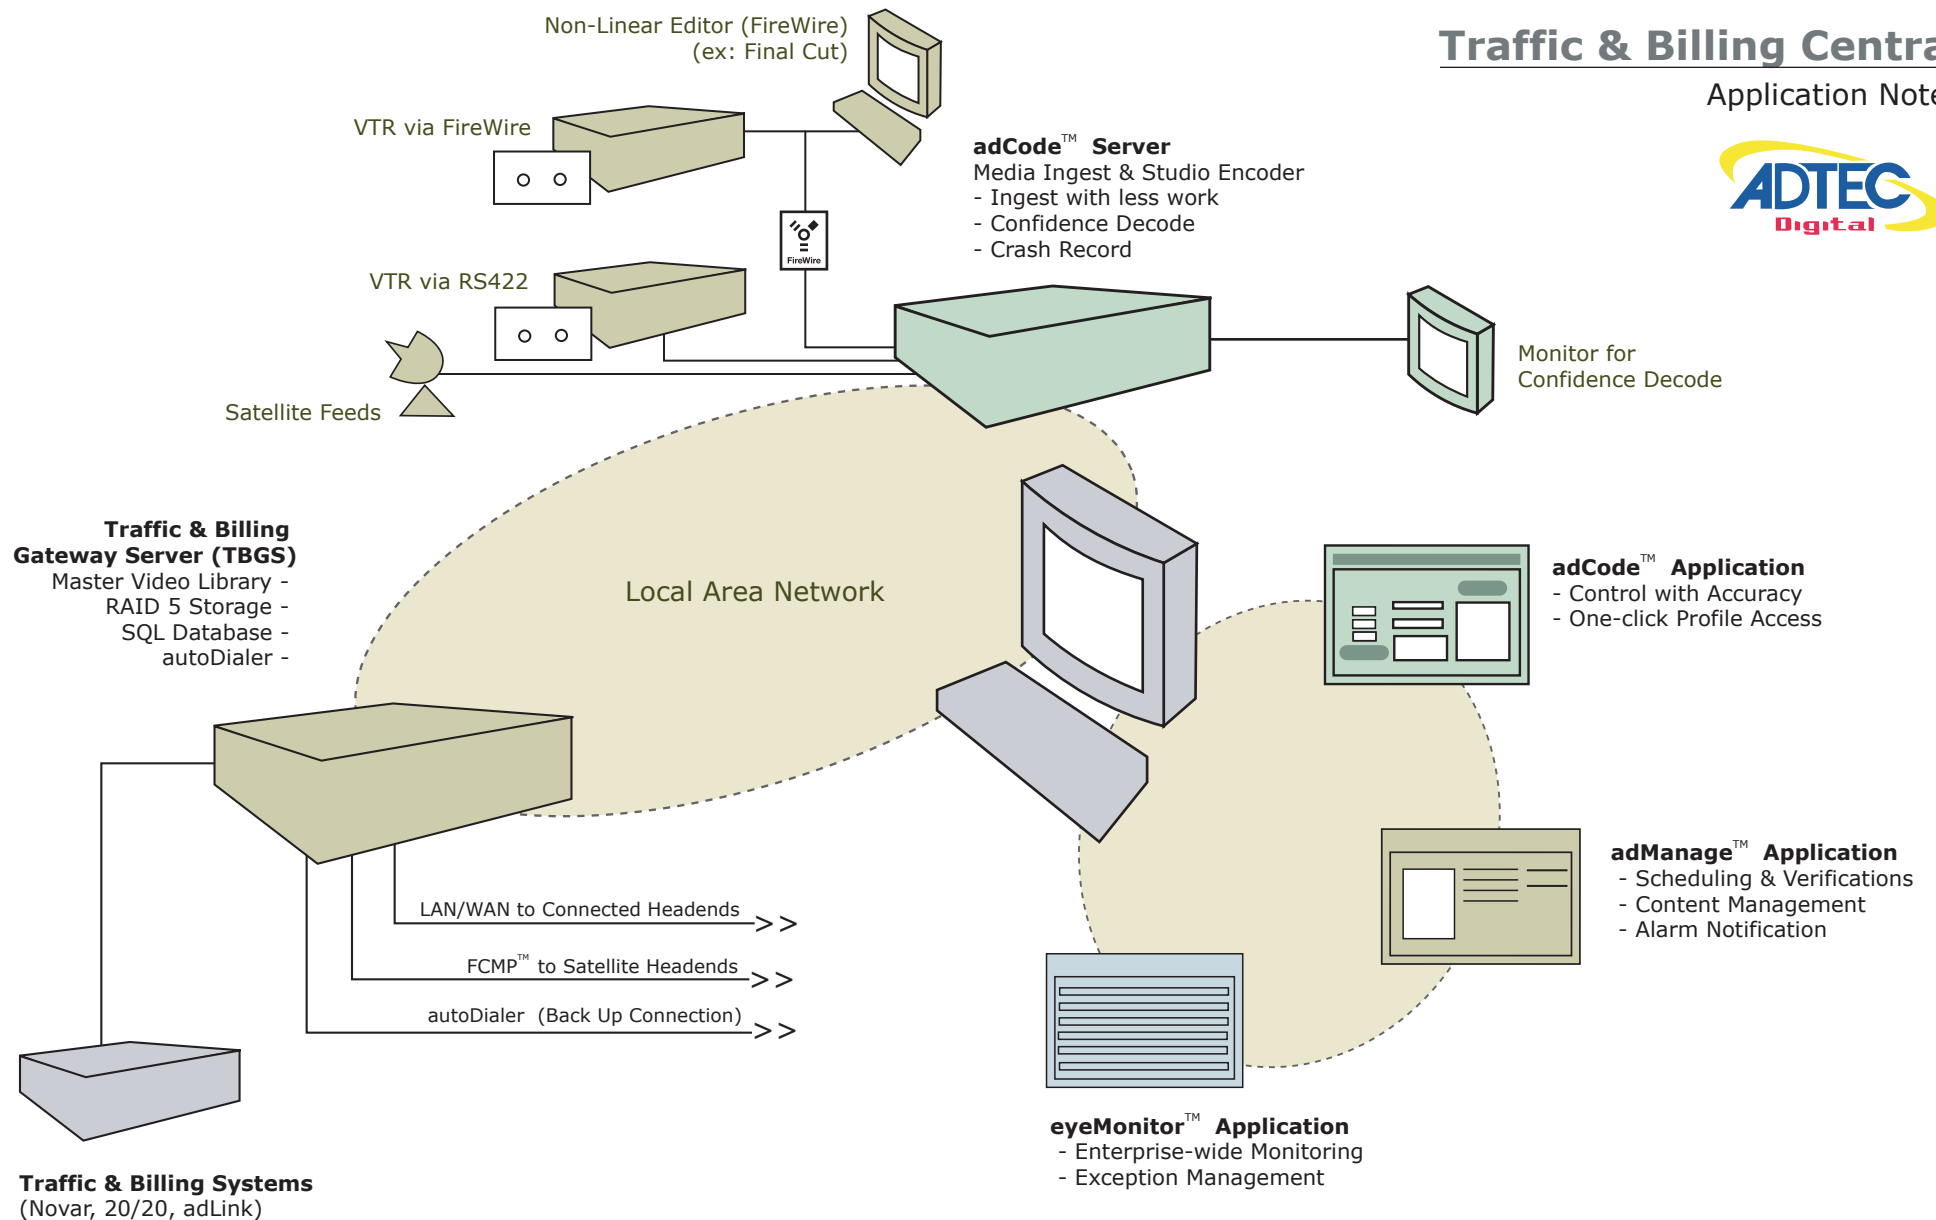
Traffic & Billing Centra

Application Note

ADTEC Digital

Non-Linear Editor (FireWire)
(ex: Final Cut)

VTR via FireWire

FireWire

VTR via RS422

Satellite Feeds

adCode™ Server
Media Ingest & Studio Encoder
- Ingest with less work
- Confidence Decode
- Crash Record

Monitor for
Confidence Decode

Traffic & Billing
Gateway Server (TBGS)
Master Video Library -
RAID 5 Storage -
SQL Database -
autoDialer -

Local Area Network

adCode™ Application
- Control with Accuracy
- One-click Profile Access

adManage™ Application
- Scheduling & Verifications
- Content Management
- Alarm Notification

LAN/WAN to Connected Headends >>

FCMP™ to Satellite Headends >>

autoDialer (Back Up Connection) >>

eyeMonitor™ Application
- Enterprise-wide Monitoring
- Exception Management

Traffic & Billing Systems
(Novar, 20/20, adLink)